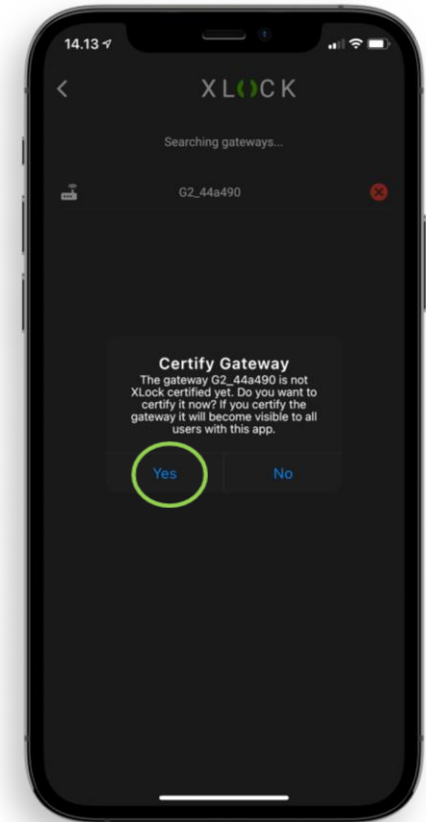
14.13

<

XLOCK

Searching gateways...

G2_44a490

Certify Gateway

The gateway G2_44a490 is not XLock certified yet. Do you want to certify it now? If you certify the gateway it will become visible to all users with this app.

Yes

No